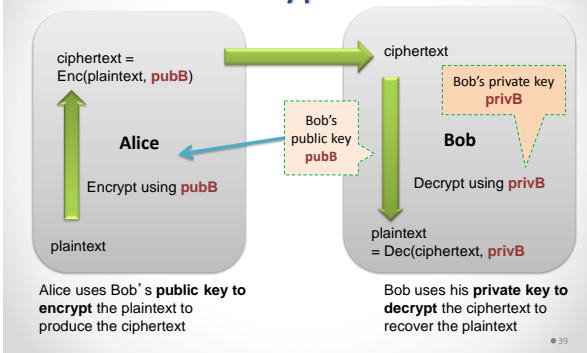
ciphertext = Enc(plaintext, pubB)

Alice

Encrypt using pubB

plaintext

Bob's public key pubB

ciphertext

Bob's private key privB

Bob

Decrypt using privB

plaintext = Dec(ciphertext, privB

Alice uses Bob's public key to encrypt the plaintext to produce the ciphertext

Bob uses his private key to decrypt the ciphertext to recover the plaintext

39